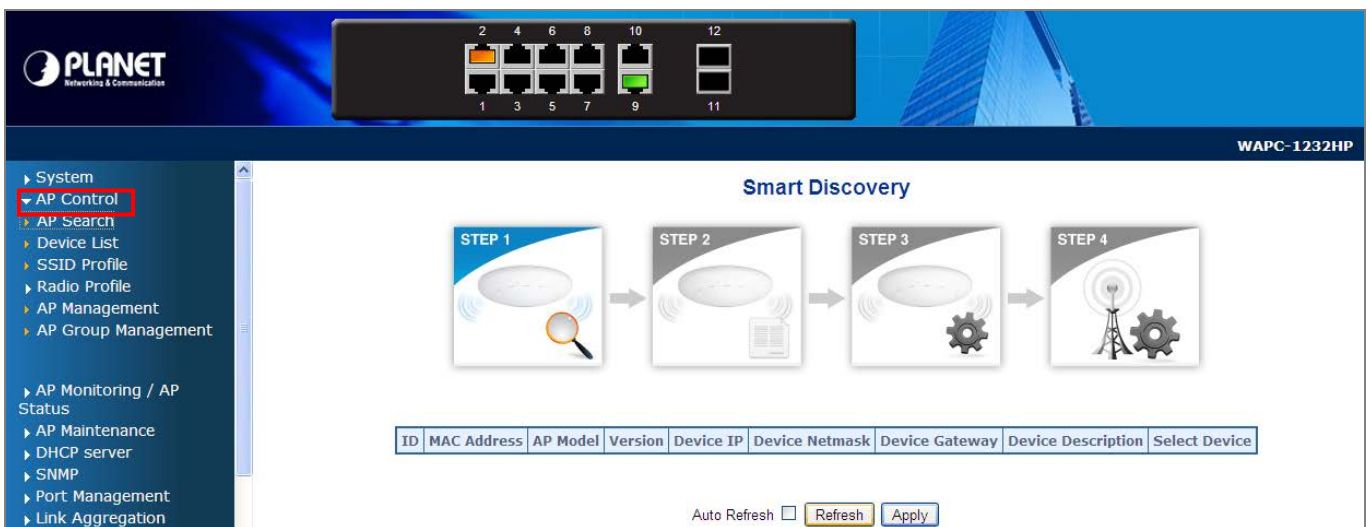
PLANET
Networking & Communication

2 4 6 8 10 12
1 3 5 7 9 11

WAPC-1232HP

System
AP Control
AP Search
Device List
SSID Profile
Radio Profile
AP Management
AP Group Management

AP Monitoring / AP Status
AP Maintenance
DHCP server
SNMP
Port Management
Link Aggregation

Smart Discovery

STEP 1
STEP 2
STEP 3
STEP 4

| ID | MAC Address | AP Model | Version | Device IP | Device Netmask | Device Gateway | Device Description | Select Device |
|---|---|---|---|---|---|---|---|---|

Auto Refresh Refresh Apply